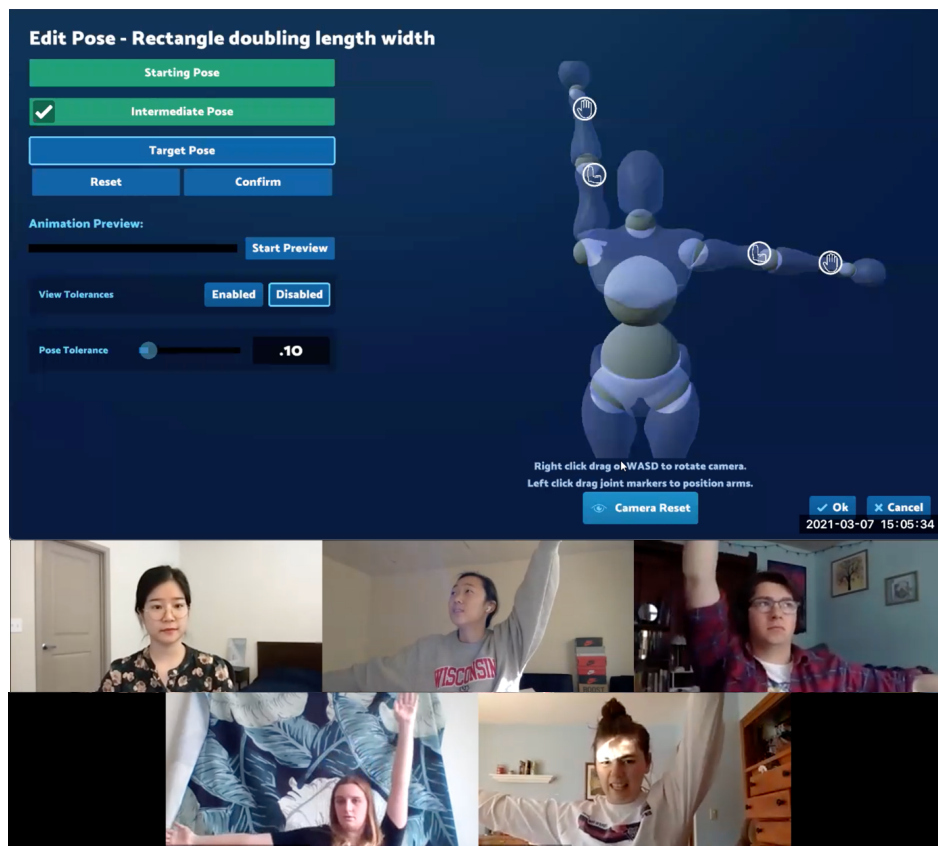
Edit Pose - Rectangle doubling length width

Starting Pose

Intermediate Pose

Target Pose

Reset

Confirm

Animation Preview:

Start Preview

View Tolerances

Enabled

Disabled

Pose Tolerance

.10

Right click drag or WASD to rotate camera.
Left click drag joint markers to position arms.

Camera Reset

Ok

Cancel

2021-03-07 15:05:34

WISCONSIN